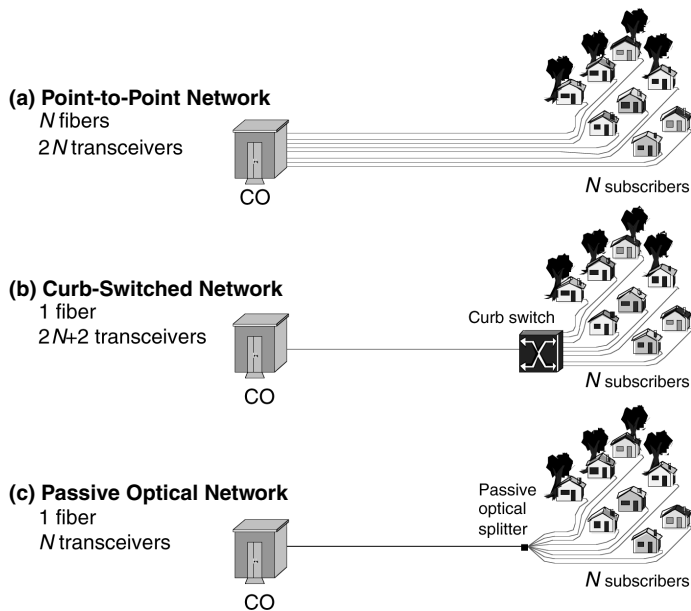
**(a) Point-to-Point Network**
*N* fibers
2*N* transceivers

CO

*N* subscribers

**(b) Curb-Switched Network**
1 fiber
2*N*+2 transceivers

Curb switch

CO

*N* subscribers

**(c) Passive Optical Network**
1 fiber
*N* transceivers

Passive optical splitter

CO

*N* subscribers